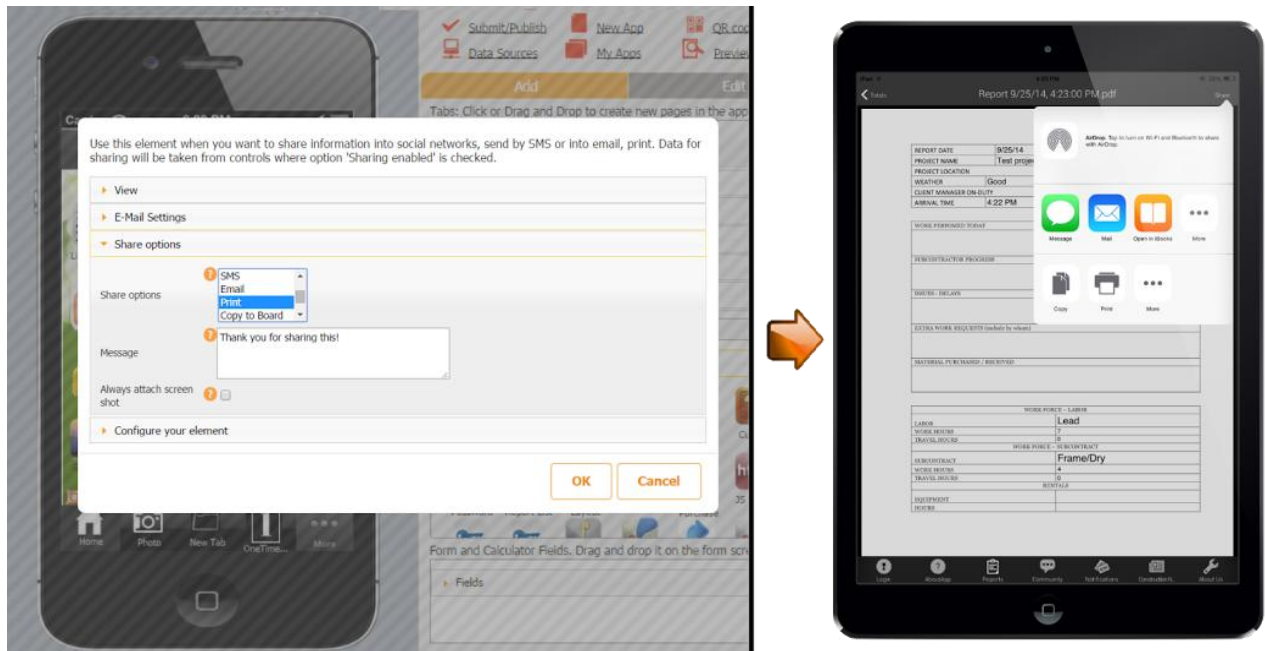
Submit/Publish
New App
QR code
Data Sources
My Apps
Preview
Add
Edit
Tabs: Click or Drag and Drop to create new pages in the app

Use this element when you want to share information into social networks, send by SMS or into email, print. Data for sharing will be taken from controls where option 'Sharing enabled' is checked.

View
E-Mail Settings
Share options

Share options
SMS
Email
Print
Copy to Board

Message
Thank you for sharing this!

Always attach screen shot

Configure your element

OK
Cancel

Home
Photo
New Tab
OneTime...
More

Form and Calculator Fields. Drag and drop it on the form screen
Fields

Totals
Report 9/25/14, 4:23:00 PM.pdf
Share

AirDrop. Tap to turn on Wi-Fi and Bluetooth to share with AirDrop.
Message
Mail
Open in iBooks
More
Copy
Print
More

REPORT DATE | 9/25/14
PROJECT NAME | Test project
PROJECT LOCATION
WEATHER | Good
CLIENT MANAGER ON-DUTY
ARRIVAL TIME | 4:22 PM
WORK PERFORMED TODAY
SUBCONTRACTOR PROGRESS
ISSUES / DELAYS
EXTRA WORK REQUESTS (include by whom)
MATERIAL PURCHASED / RECEIVED

WORK FORCE – LABOR
LABOR | Lead
WORK HOURS | 7
TRAVEL HOURS | 0
WORK FORCE – SUBCONTRACT
SUBCONTRACT | Frame/Dry
WORK HOURS | 4
TRAVEL HOURS | 0
RENTALS
EQUIPMENT
HOURS

Login
AboutApp
Reports
Community
Notifications
Construction
About Us